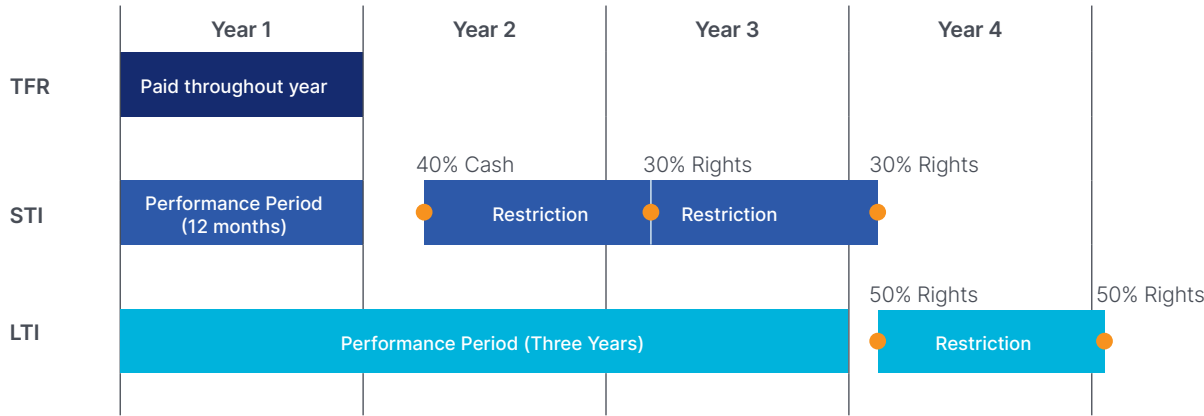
Year 1
Year 2
Year 3
Year 4

TFR
Paid throughout year

40% Cash
30% Rights
30% Rights

STI
Performance Period (12 months)
Restriction
Restriction

50% Rights
50% Rights

LTI
Performance Period (Three Years)
Restriction